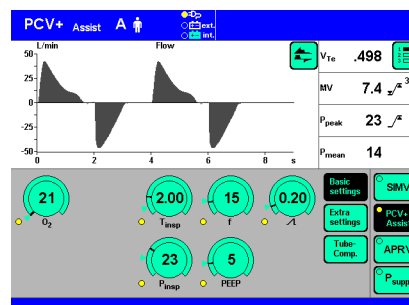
PCV+ Assist A

ext.
int.

L/min
Flow
50
25
0
-25
-50
0
2
4
6
8
s

$V_{Te}$ .498
MV 7.4
$P_{peak}$ 23
$P_{mean}$ 14

21
$O_2$
2.00
$T_{insp}$
15
f
0.20

23
$P_{insp}$
5
PEEP

Basic settings
Extra settings
Tube-Comp.

SIMV
PCV+ Assist
APRV
$P_{supp}$